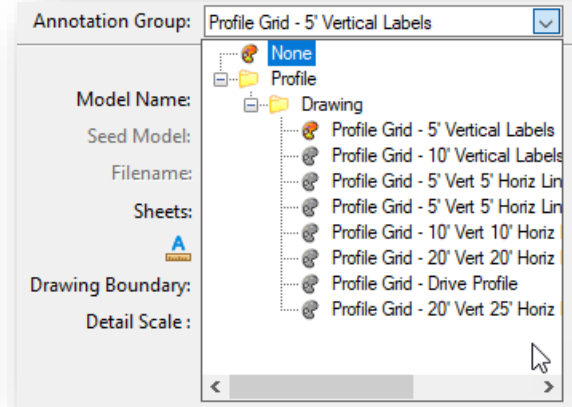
Annotation Group: Profile Grid - 5' Vertical Labels

Model Name:
Seed Model:
Filename:
Sheets:
Drawing Boundary:
Detail Scale :

None
Profile
Drawing
Profile Grid - 5' Vertical Labels
Profile Grid - 10' Vertical Labels
Profile Grid - 5' Vert 5' Horiz Lin
Profile Grid - 5' Vert 5' Horiz Lin
Profile Grid - 10' Vert 10' Horiz
Profile Grid - 20' Vert 20' Horiz
Profile Grid - Drive Profile
Profile Grid - 20' Vert 25' Horiz